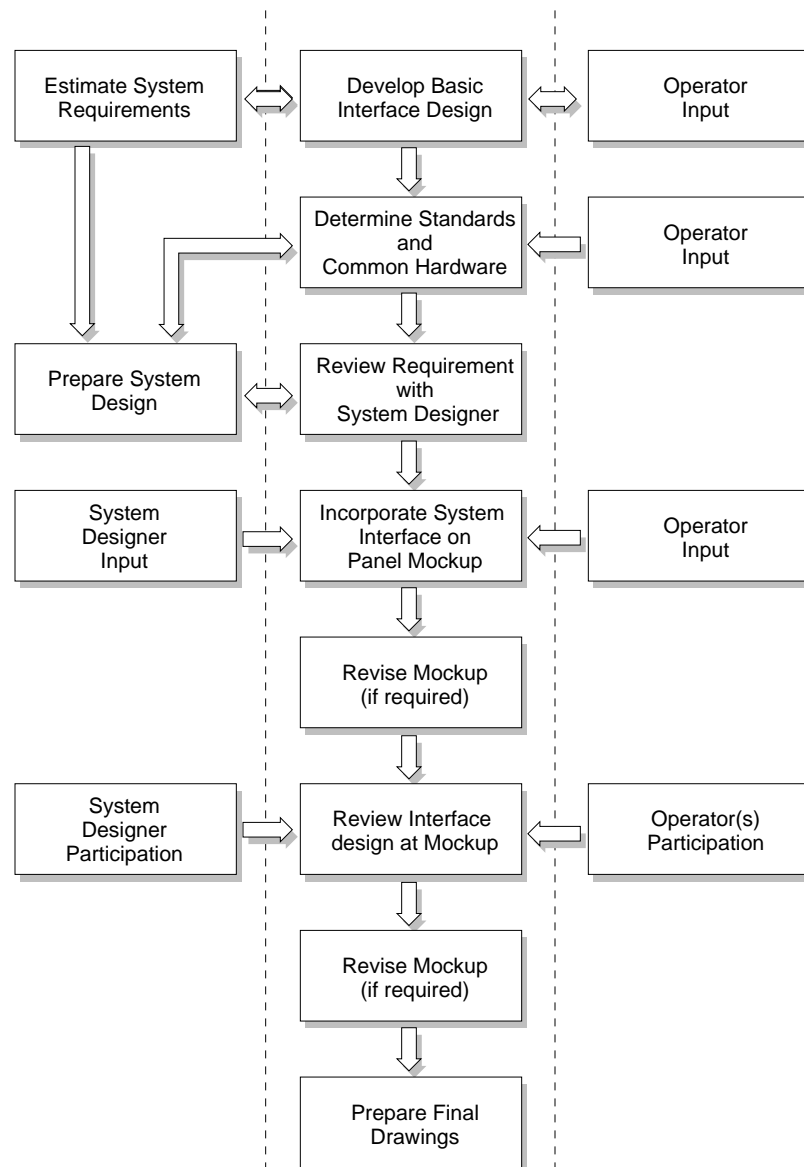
Estimate System Requirements

Develop Basic Interface Design

Operator Input

Determine Standards and Common Hardware

Operator Input

Prepare System Design

Review Requirement with System Designer

System Designer Input

Incorporate System Interface on Panel Mockup

Operator Input

Revise Mockup (if required)

System Designer Participation

Review Interface design at Mockup

Operator(s) Participation

Revise Mockup (if required)

Prepare Final Drawings